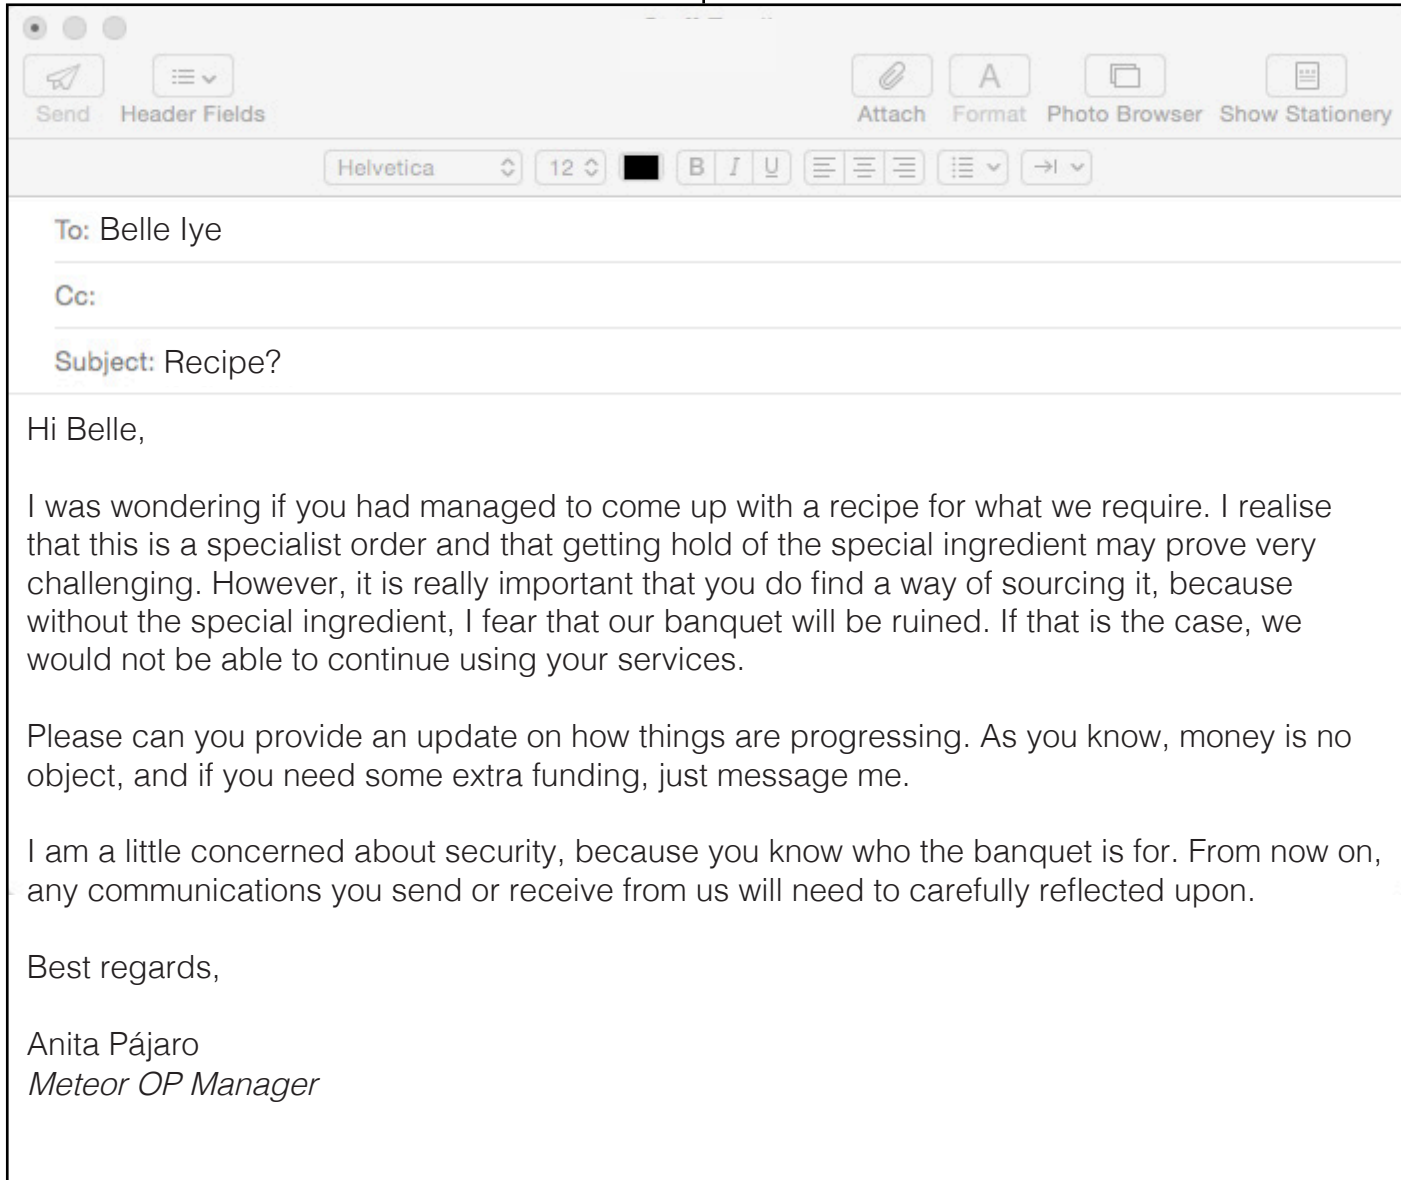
Send Header Fields Attach Format Photo Browser Show Stationery

Helvetica 12 B I U

To: Belle Iye

Cc:

Subject: Recipe?

Hi Belle,

I was wondering if you had managed to come up with a recipe for what we require. I realise that this is a specialist order and that getting hold of the special ingredient may prove very challenging. However, it is really important that you do find a way of sourcing it, because without the special ingredient, I fear that our banquet will be ruined. If that is the case, we would not be able to continue using your services.

Please can you provide an update on how things are progressing. As you know, money is no object, and if you need some extra funding, just message me.

I am a little concerned about security, because you know who the banquet is for. From now on, any communications you send or receive from us will need to carefully reflected upon.

Best regards,

Anita Pájaro
*Meteor OP Manager*